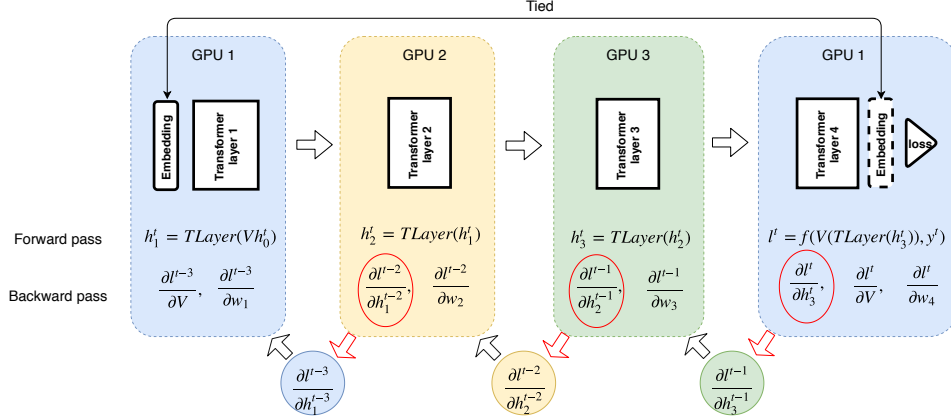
Tied

GPU 1

Embedding

Transformer layer 1

GPU 2

Transformer layer 2

GPU 3

Transformer layer 3

GPU 1

Transformer layer 4

Embedding

loss

Forward pass

$h_1^t = TLayer(Vh_0^t)$

$h_2^t = TLayer(h_1^t)$

$h_3^t = TLayer(h_2^t)$

$l^t = f(V(TLayer(h_3^t)), y^t)$

Backward pass

$\frac{\partial l^{t-3}}{\partial V}$, $\frac{\partial l^{t-3}}{\partial w_1}$

$\frac{\partial l^{t-2}}{\partial h_1^{t-2}}$, $\frac{\partial l^{t-2}}{\partial w_2}$

$\frac{\partial l^{t-1}}{\partial h_2^{t-1}}$, $\frac{\partial l^{t-1}}{\partial w_3}$

$\frac{\partial l^{t}}{\partial h_3^{t}}$, $\frac{\partial l^{t}}{\partial V}$, $\frac{\partial l^{t}}{\partial w_4}$

$\frac{\partial l^{t-3}}{\partial h_1^{t-3}}$

$\frac{\partial l^{t-2}}{\partial h_2^{t-2}}$

$\frac{\partial l^{t-1}}{\partial h_3^{t-1}}$